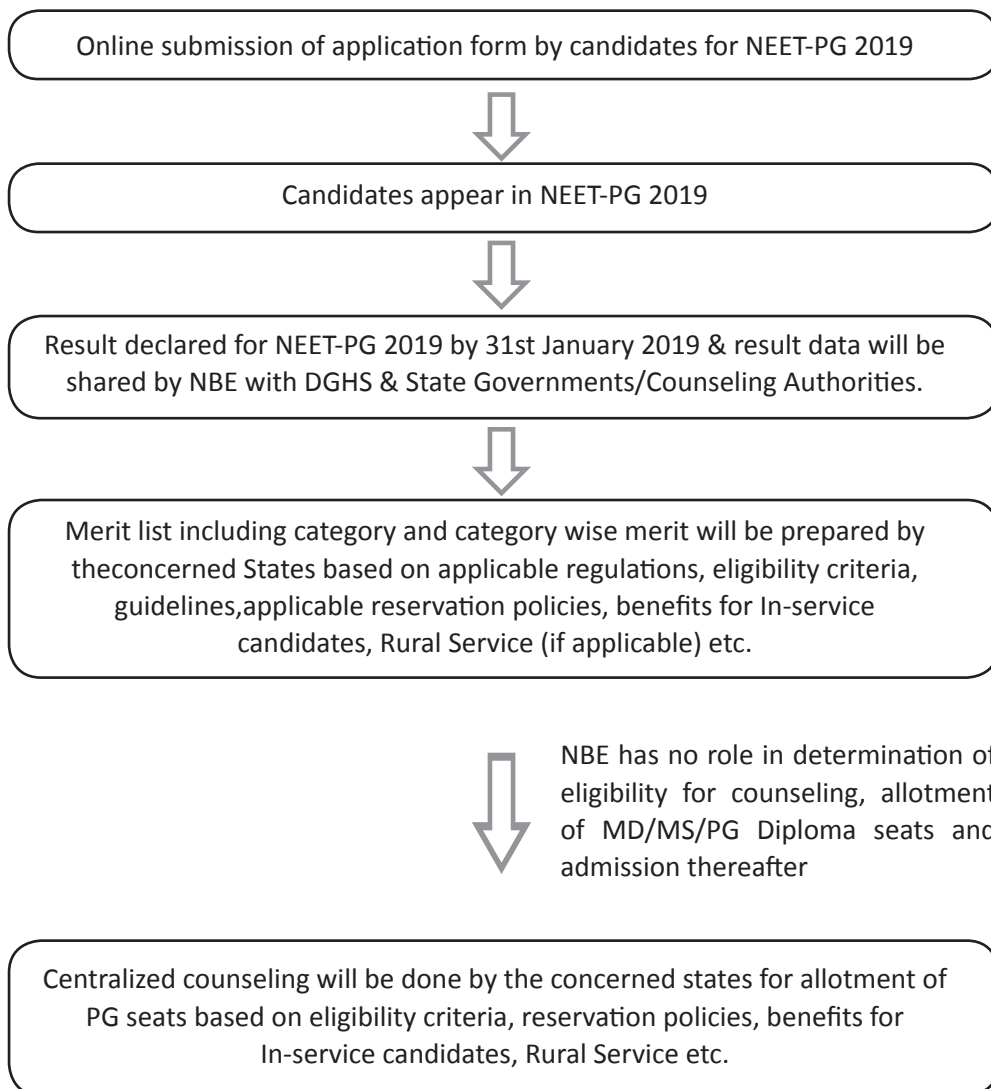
Online submission of application form by candidates for NEET-PG 2019

Candidates appear in NEET-PG 2019

Result declared for NEET-PG 2019 by 31st January 2019 & result data will be shared by NBE with DGHS & State Governments/Counseling Authorities.

Merit list including category and category wise merit will be prepared by theconcerned States based on applicable regulations, eligibility criteria, guidelines,applicable reservation policies, benefits for In-service candidates, Rural Service (if applicable) etc.

NBE has no role in determination o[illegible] eligibility for counseling, allotmen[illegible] of MD/MS/PG Diploma seats an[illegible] admission thereafter

Centralized counseling will be done by the concerned states for allotment of PG seats based on eligibility criteria, reservation policies, benefits for In-service candidates, Rural Service etc.